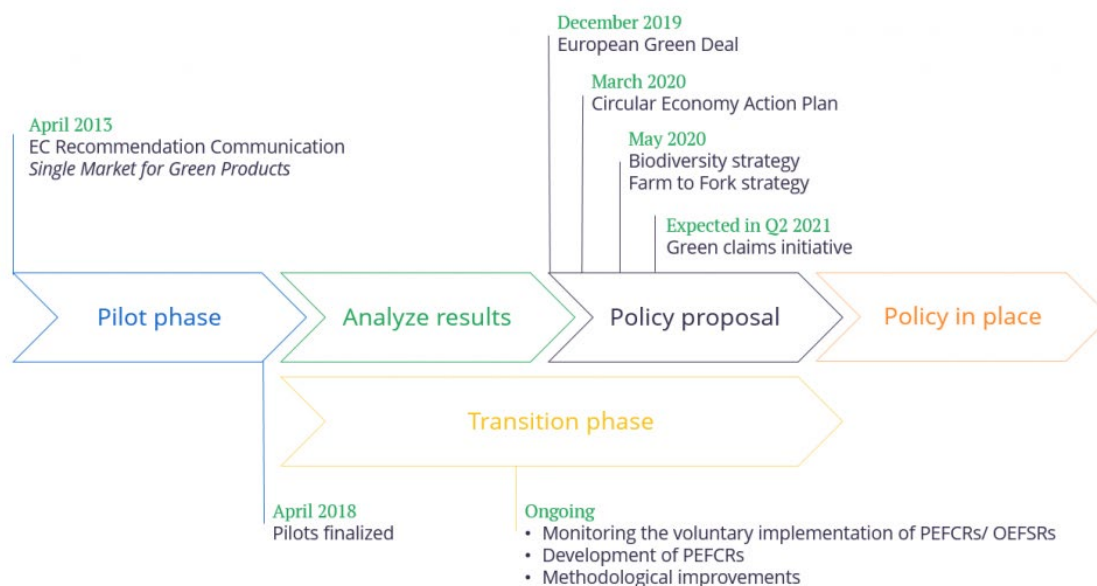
December 2019
European Green Deal

March 2020
Circular Economy Action Plan

May 2020
Biodiversity strategy
Farm to Fork strategy

Expected in Q2 2021
Green claims initiative

April 2013
EC Recommendation Communication
*Single Market for Green Products*

Pilot phase

Analyze results

Policy proposal

Policy in place

Transition phase

April 2018
Pilots finalized

Ongoing
• Monitoring the voluntary implementation of PEFCRs/ OEFSRs
• Development of PEFCRs
• Methodological improvements